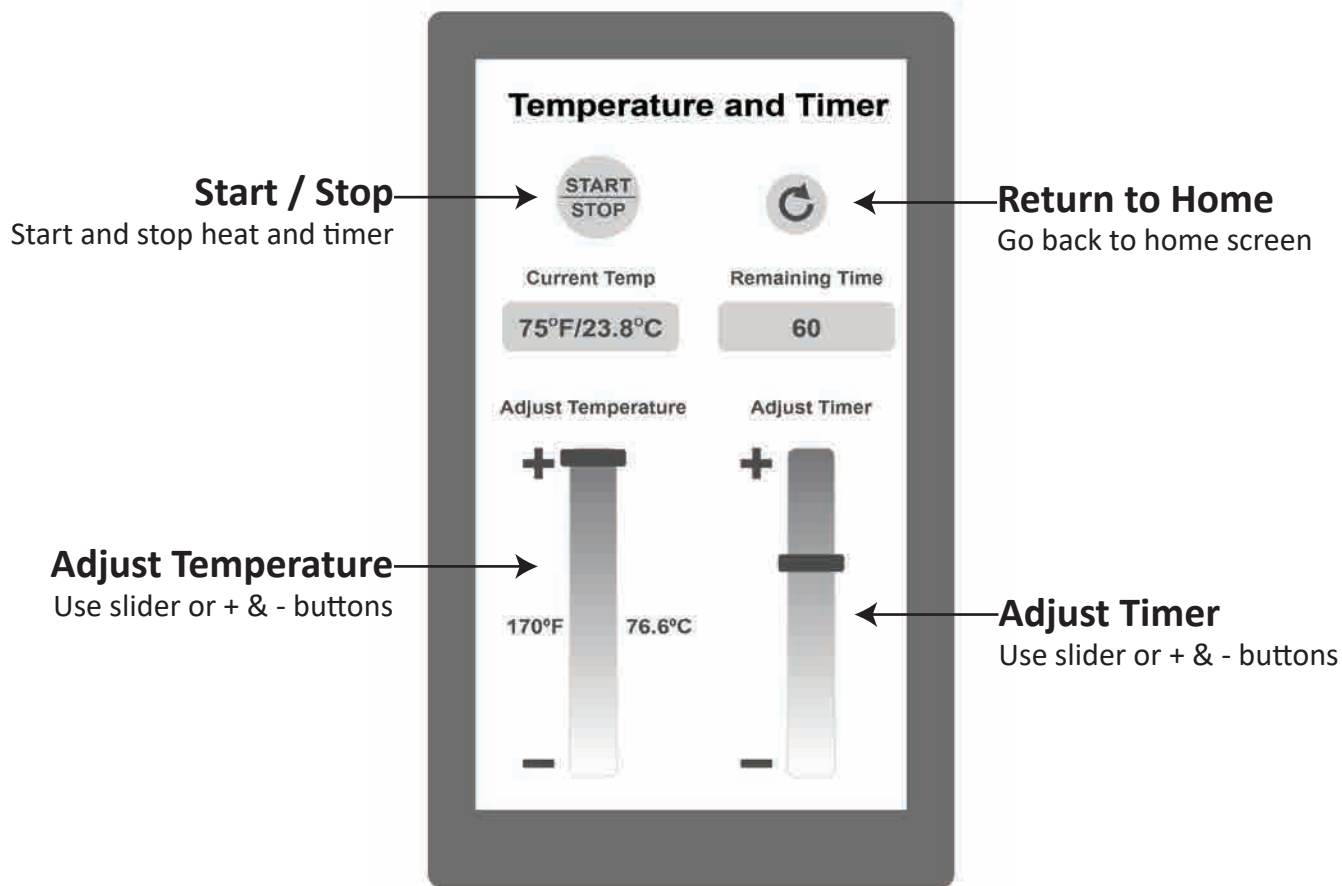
Temperature and Timer

Start / Stop
Start and stop heat and timer

START
STOP

Return to Home
Go back to home screen

Current Temp
75°F/23.8°C

Remaining Time
60

Adjust Temperature

Adjust Timer

+

+

Adjust Temperature
Use slider or + & - buttons

170°F 76.6°C

Adjust Timer
Use slider or + & - buttons

—

—